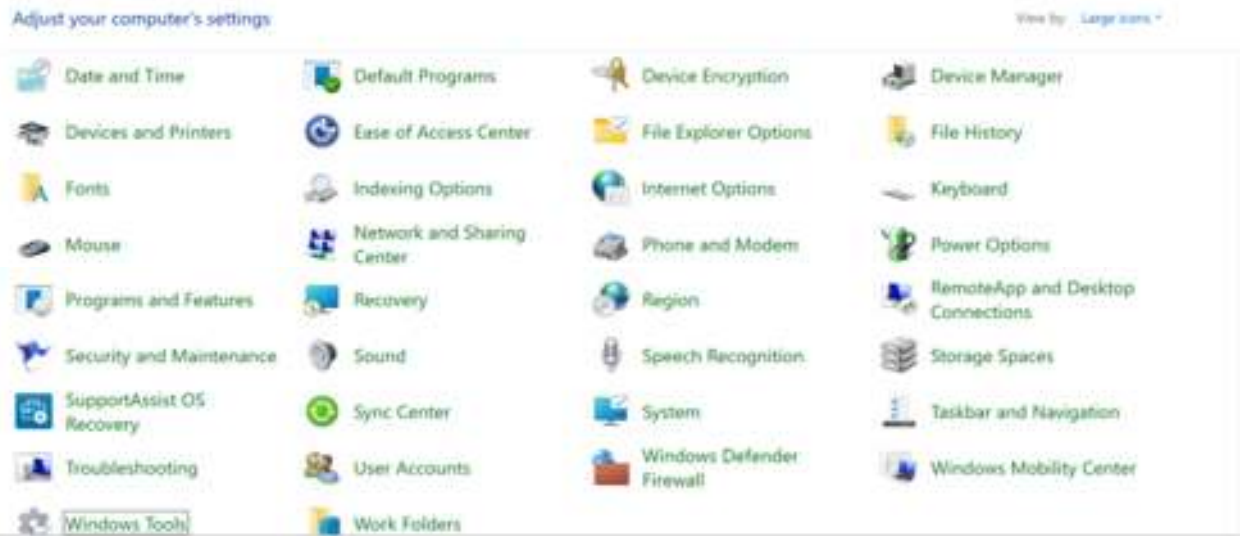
Adjust your computer's settings

View by: Large icons ▾

Date and Time
Default Programs
Device Encryption
Device Manager
Devices and Printers
Ease of Access Center
File Explorer Options
File History
Fonts
Indexing Options
Internet Options
Keyboard
Mouse
Network and Sharing Center
Phone and Modem
Power Options
Programs and Features
Recovery
Region
RemoteApp and Desktop Connections
Security and Maintenance
Sound
Speech Recognition
Storage Spaces
SupportAssist OS Recovery
Sync Center
System
Taskbar and Navigation
Troubleshooting
User Accounts
Windows Defender Firewall
Windows Mobility Center
Windows Tools
Work Folders